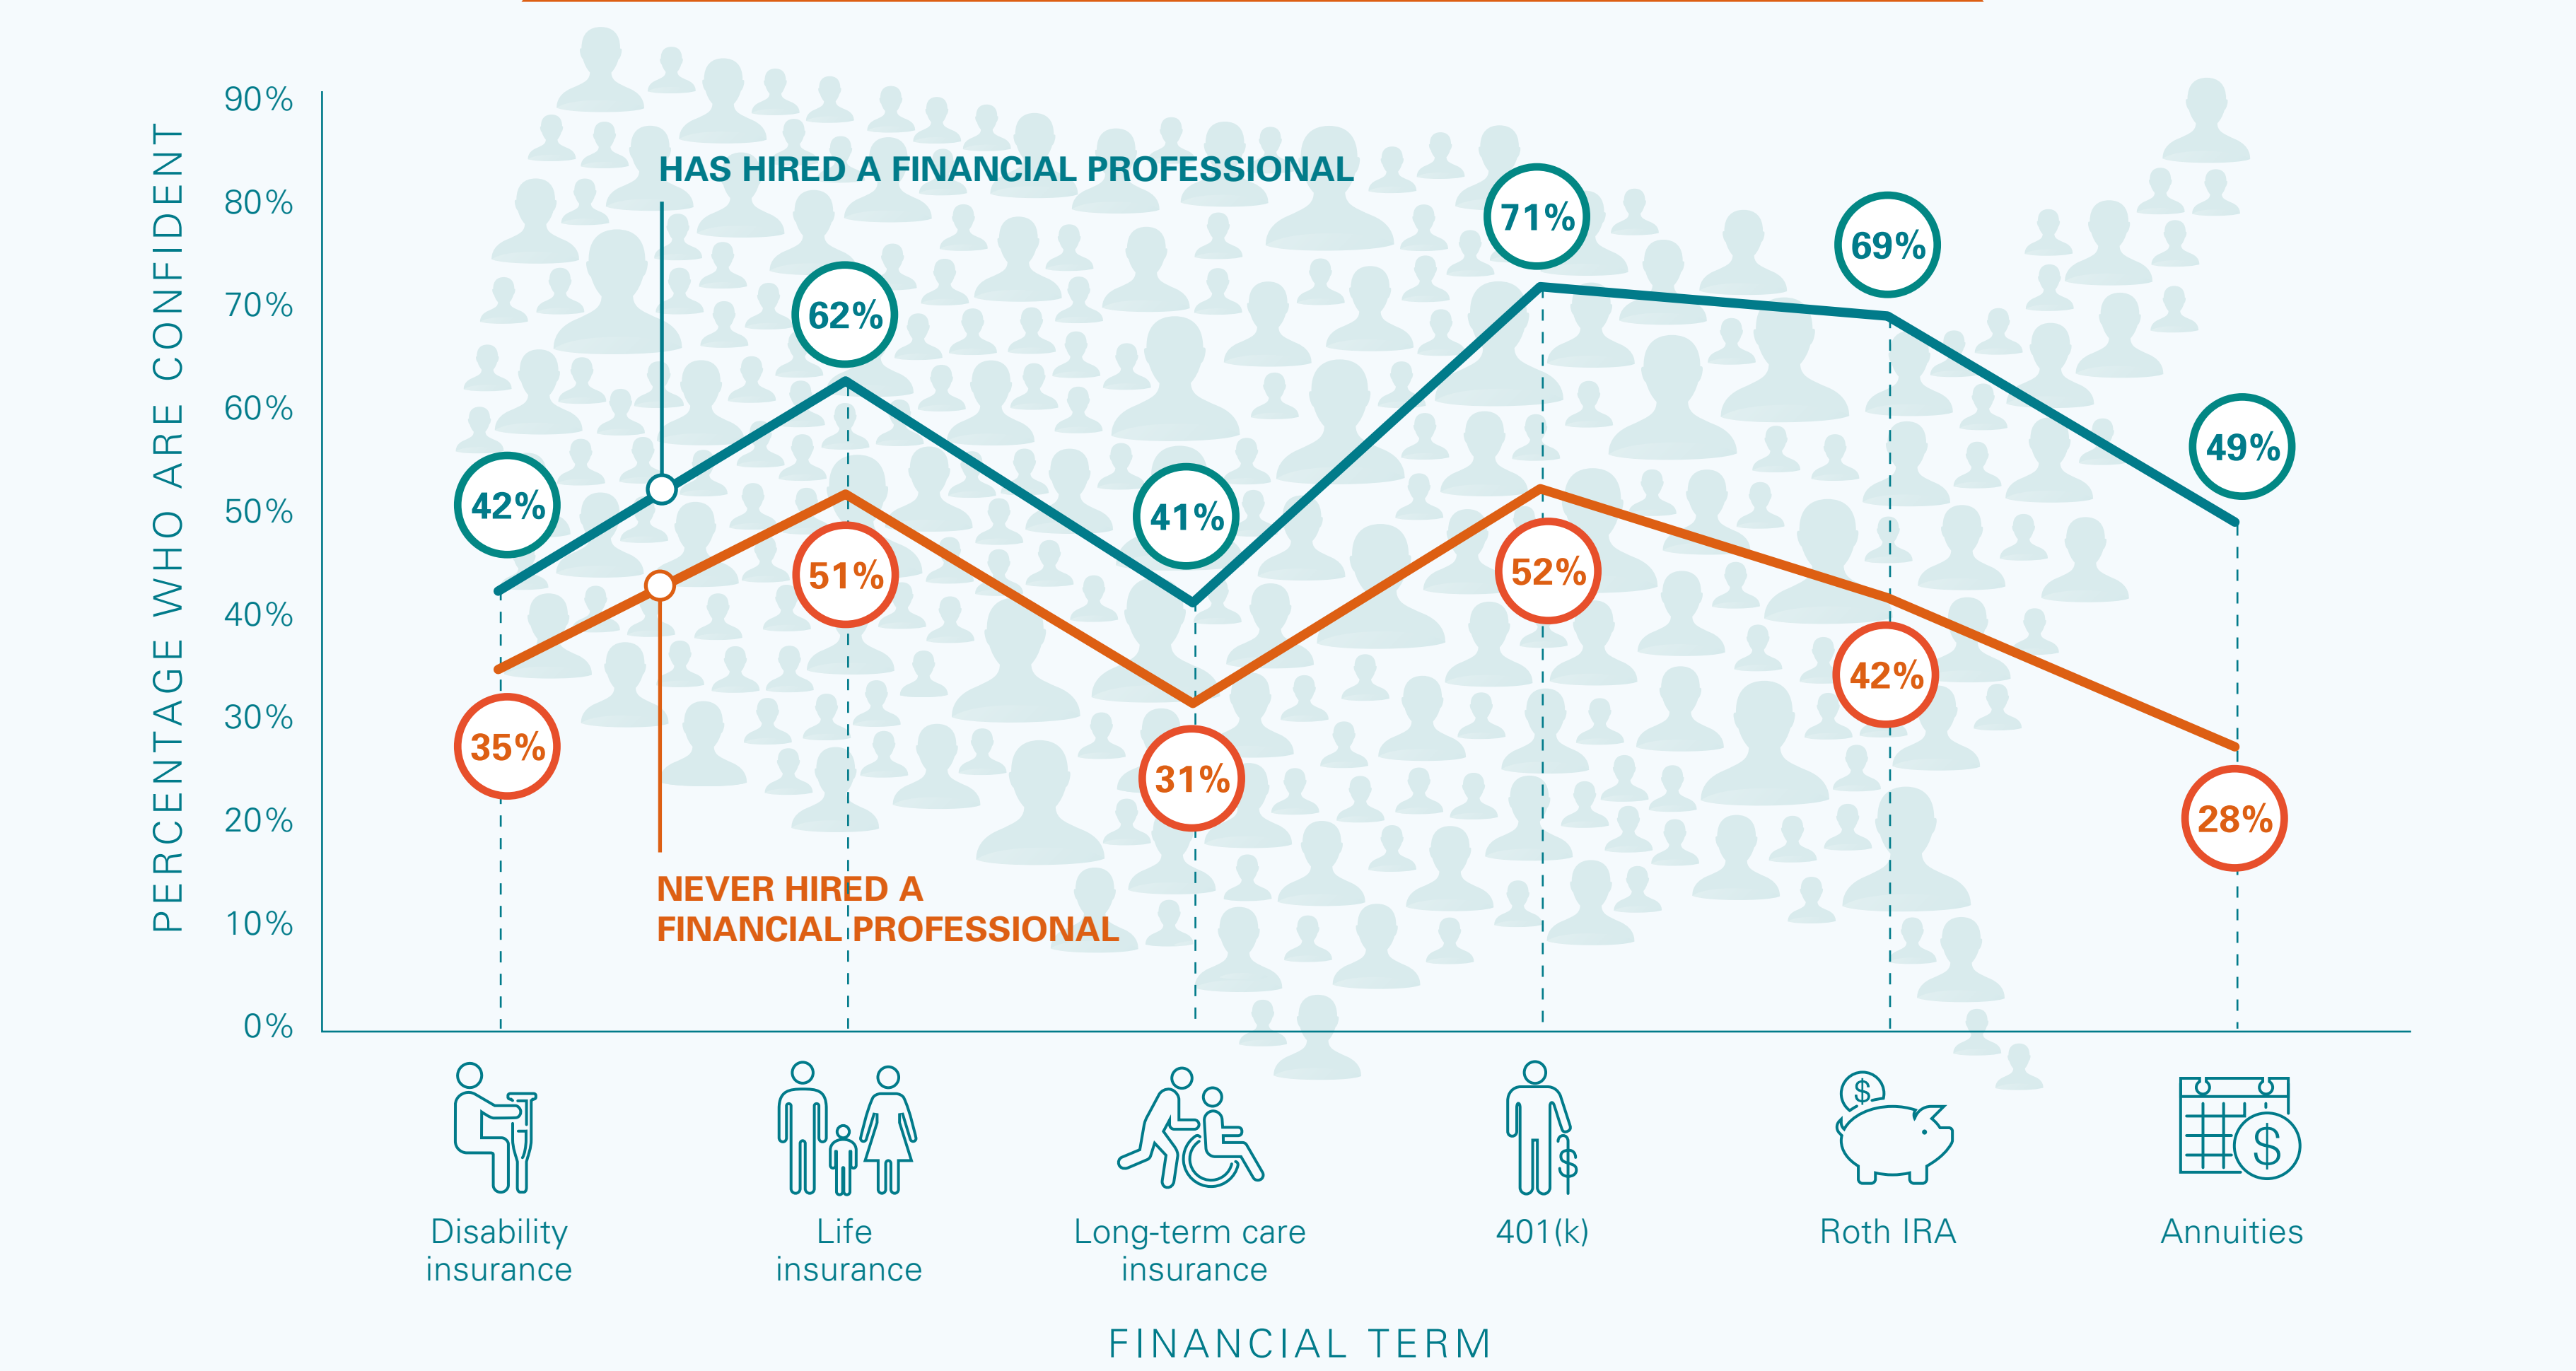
PERCENTAGE WHO ARE CONFIDENT

90%
80%
70%
60%
50%
40%
30%
20%
10%
0%

HAS HIRED A FINANCIAL PROFESSIONAL

NEVER HIRED A FINANCIAL PROFESSIONAL

42%
35%
62%
51%
41%
31%
71%
52%
69%
42%
49%
28%

Disability insurance

Life insurance

Long-term care insurance

401(k)

Roth IRA

Annuities

FINANCIAL TERM